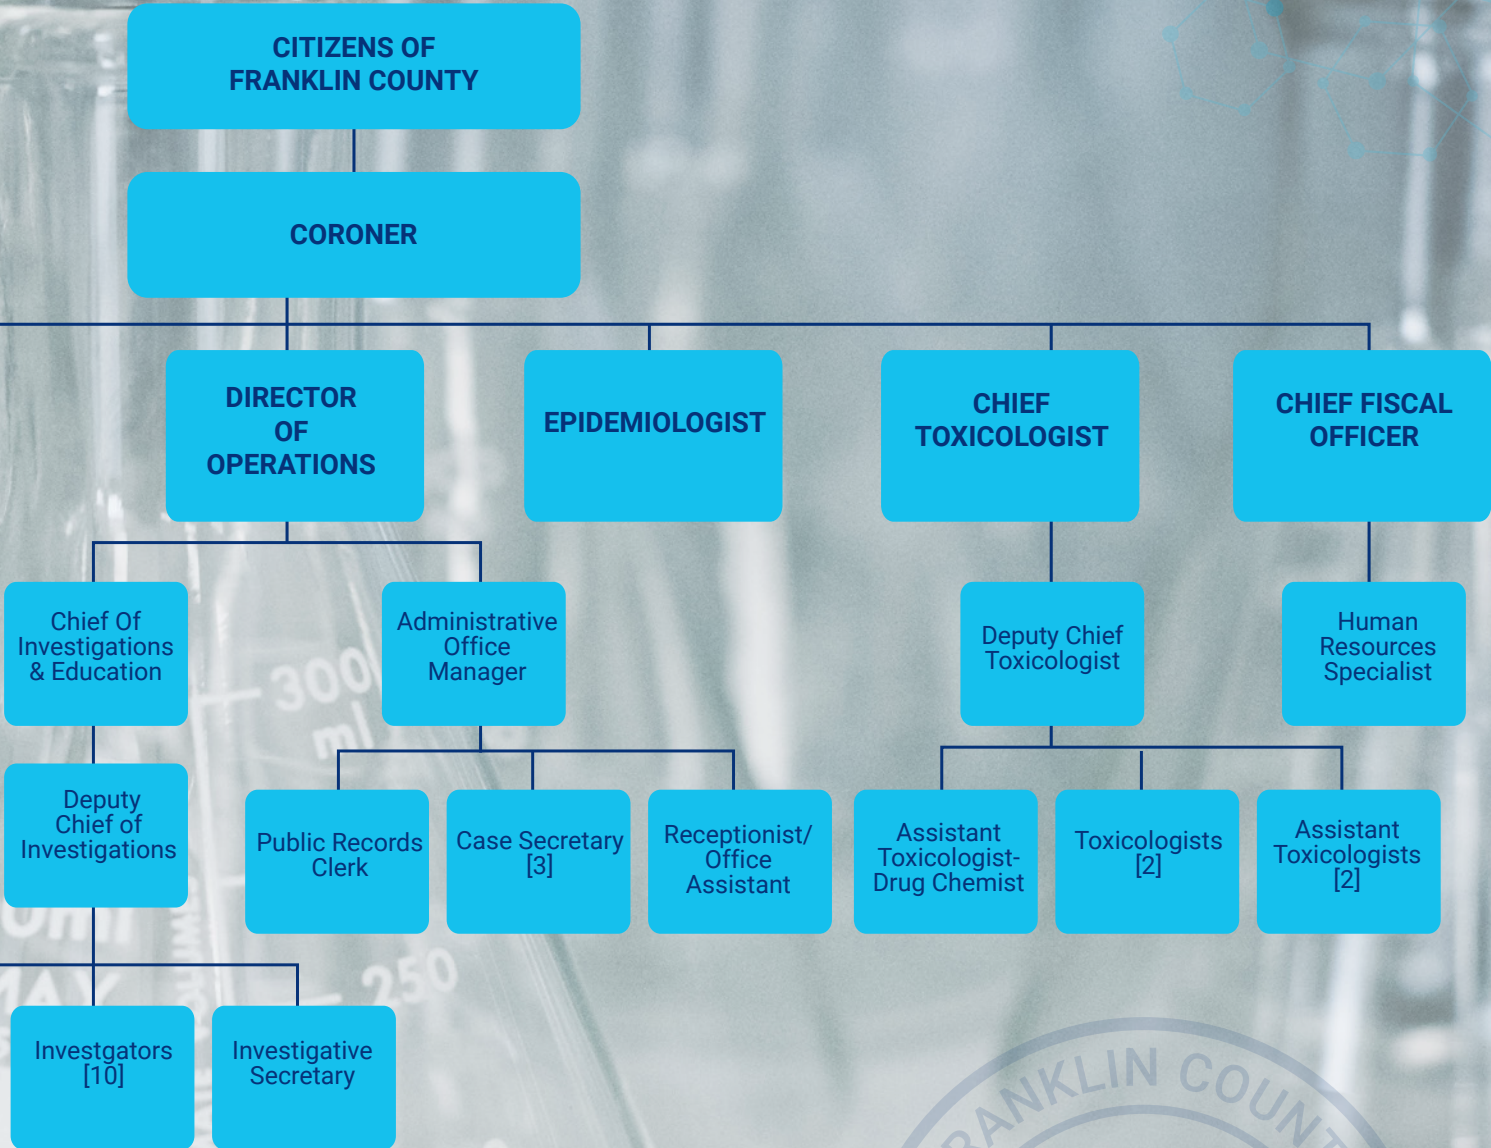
CITIZENS OF FRANKLIN COUNTY

CORONER

DIRECTOR OF OPERATIONS

EPIDEMIOLOGIST

CHIEF TOXICOLOGIST

CHIEF FISCAL OFFICER

Chief Of Investigations & Education

Administrative Office Manager

Deputy Chief Toxicologist

Human Resources Specialist

Deputy Chief of Investigations

Public Records Clerk

Case Secretary [3]

Receptionist/ Office Assistant

Assistant Toxicologist- Drug Chemist

Toxicologists [2]

Assistant Toxicologists [2]

Investgators [10]

Investigative Secretary

300 ml

250

RANKLIN COUNT